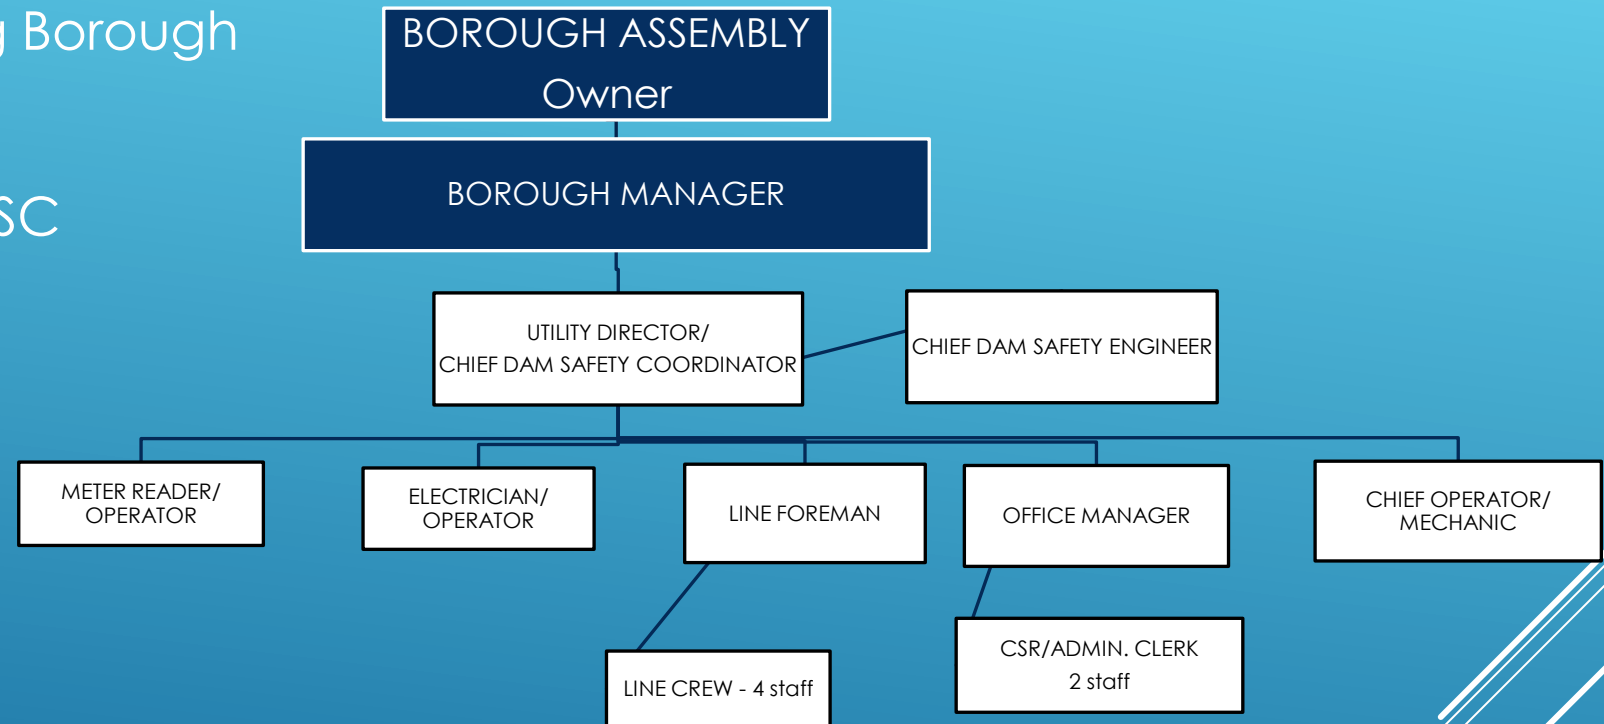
Borough

SC

BOROUGH ASSEMBLY
Owner

BOROUGH MANAGER

UTILITY DIRECTOR/
CHIEF DAM SAFETY COORDINATOR

CHIEF DAM SAFETY ENGINEER

METER READER/
OPERATOR

ELECTRICIAN/
OPERATOR

LINE FOREMAN

OFFICE MANAGER

CHIEF OPERATOR/
MECHANIC

LINE CREW - 4 staff

CSR/ADMIN. CLERK
2 staff